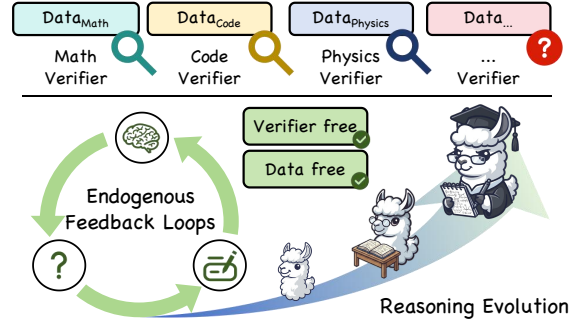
$\text{Data}_{\text{Math}}$ $\text{Data}_{\text{Code}}$ $\text{Data}_{\text{Physics}}$ $\text{Data}_{\text{...}}$

Math Verifier

Code Verifier

Physics Verifier

... Verifier

?

Verifier free

Data free

Endogenous Feedback Loops

?

Reasoning Evolution